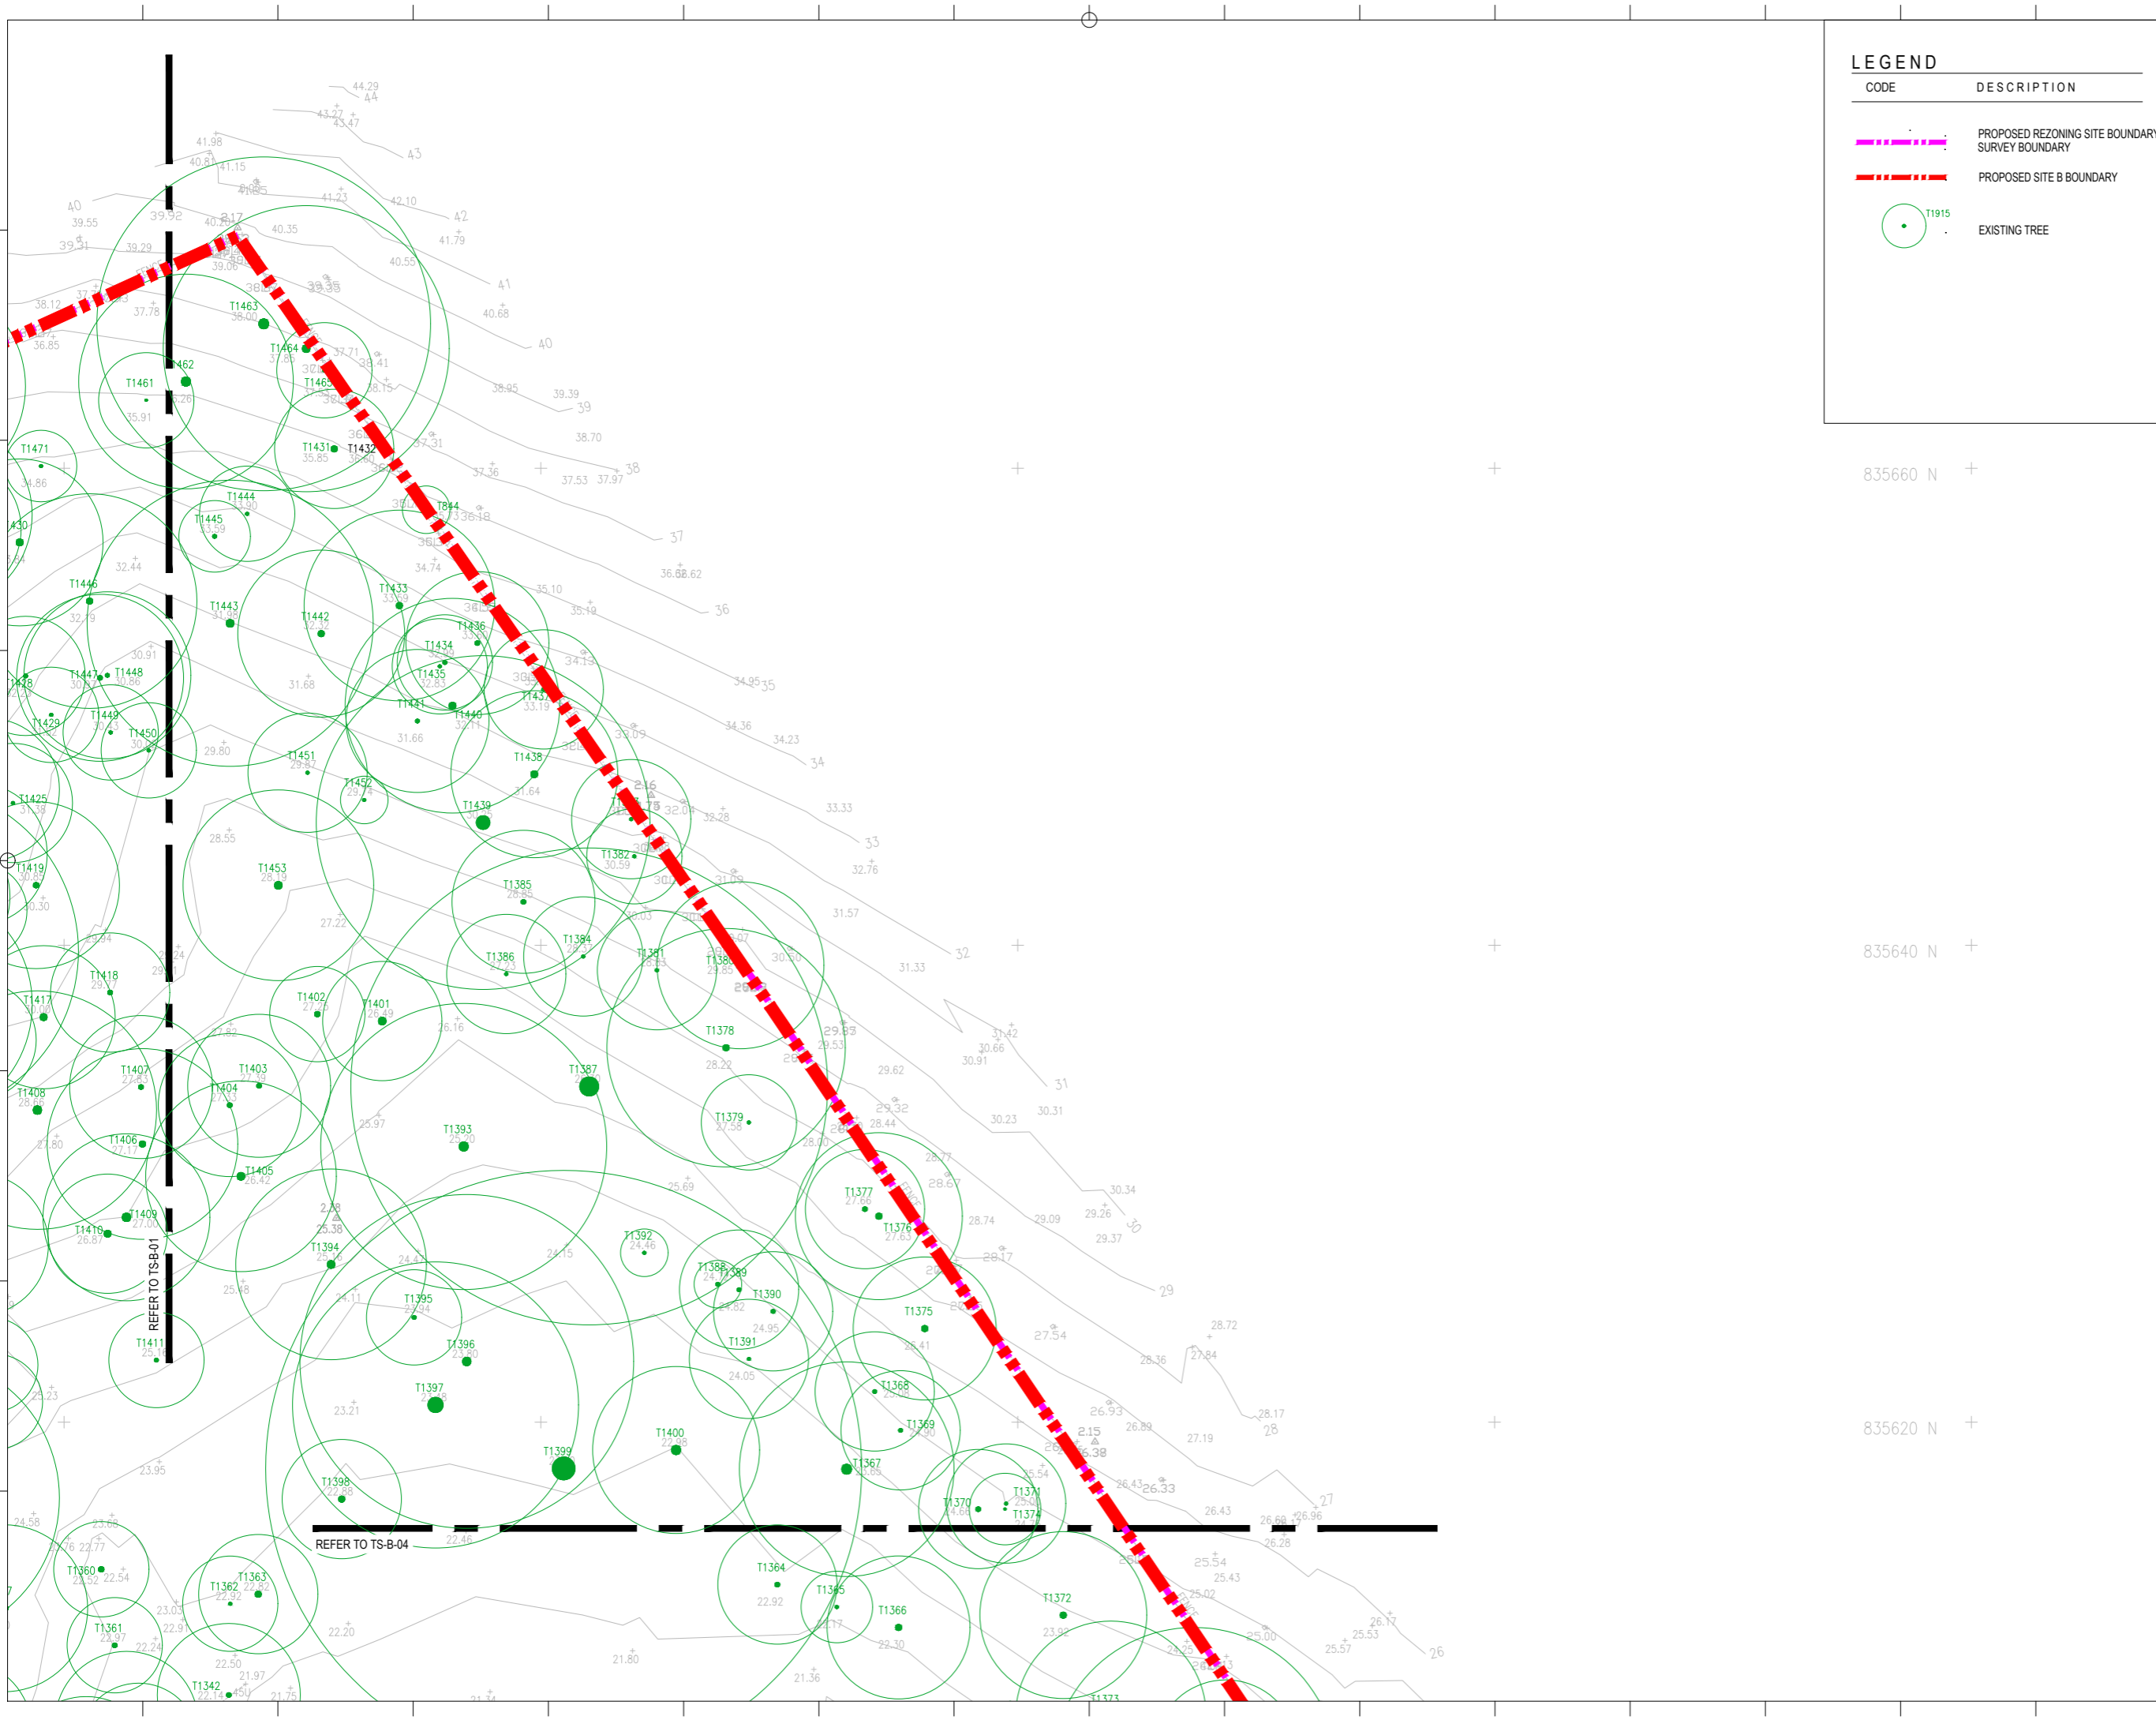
LEGEND
CODE DESCRIPTION
PROPOSED REZONING SITE BOUNDARY
SURVEY BOUNDARY
PROPOSED SITE B BOUNDARY
T1915
EXISTING TREE

835660 N
835640 N
835620 N

REFER TO TS-B-01
REFER TO TS-B-04

T1463 T1464 T1465 T1462 T1461 T1471 T1431 T1432 T1444 T1445 T1430 T1446 T1443 T1442 T1433 T1436 T1434 T1435 T1441 T1440 T1437 T1447 T1448 T1428 T1429 T1449 T1450 T1451 T1452 T1438 T1439 T1425 T1419 T1453 T1382 T1385 T1386 T1384 T1381 T1380 T1418 T1417 T1402 T1401 T1378 T1387 T1407 T1403 T1404 T1408 T1393 T1379 T1406 T1405 T1377 T1376 T1409 T1410 T1394 T1392 T1388 T1389 T1390 T1395 T1411 T1396 T1391 T1375 T1397 T1368 T1369 T1400 T1399 T1367 T1398 T1370 T1371 T1374 T1364 T1360 T1363 T1362 T1365 T1366 T1372 T1361 T1342 T1373